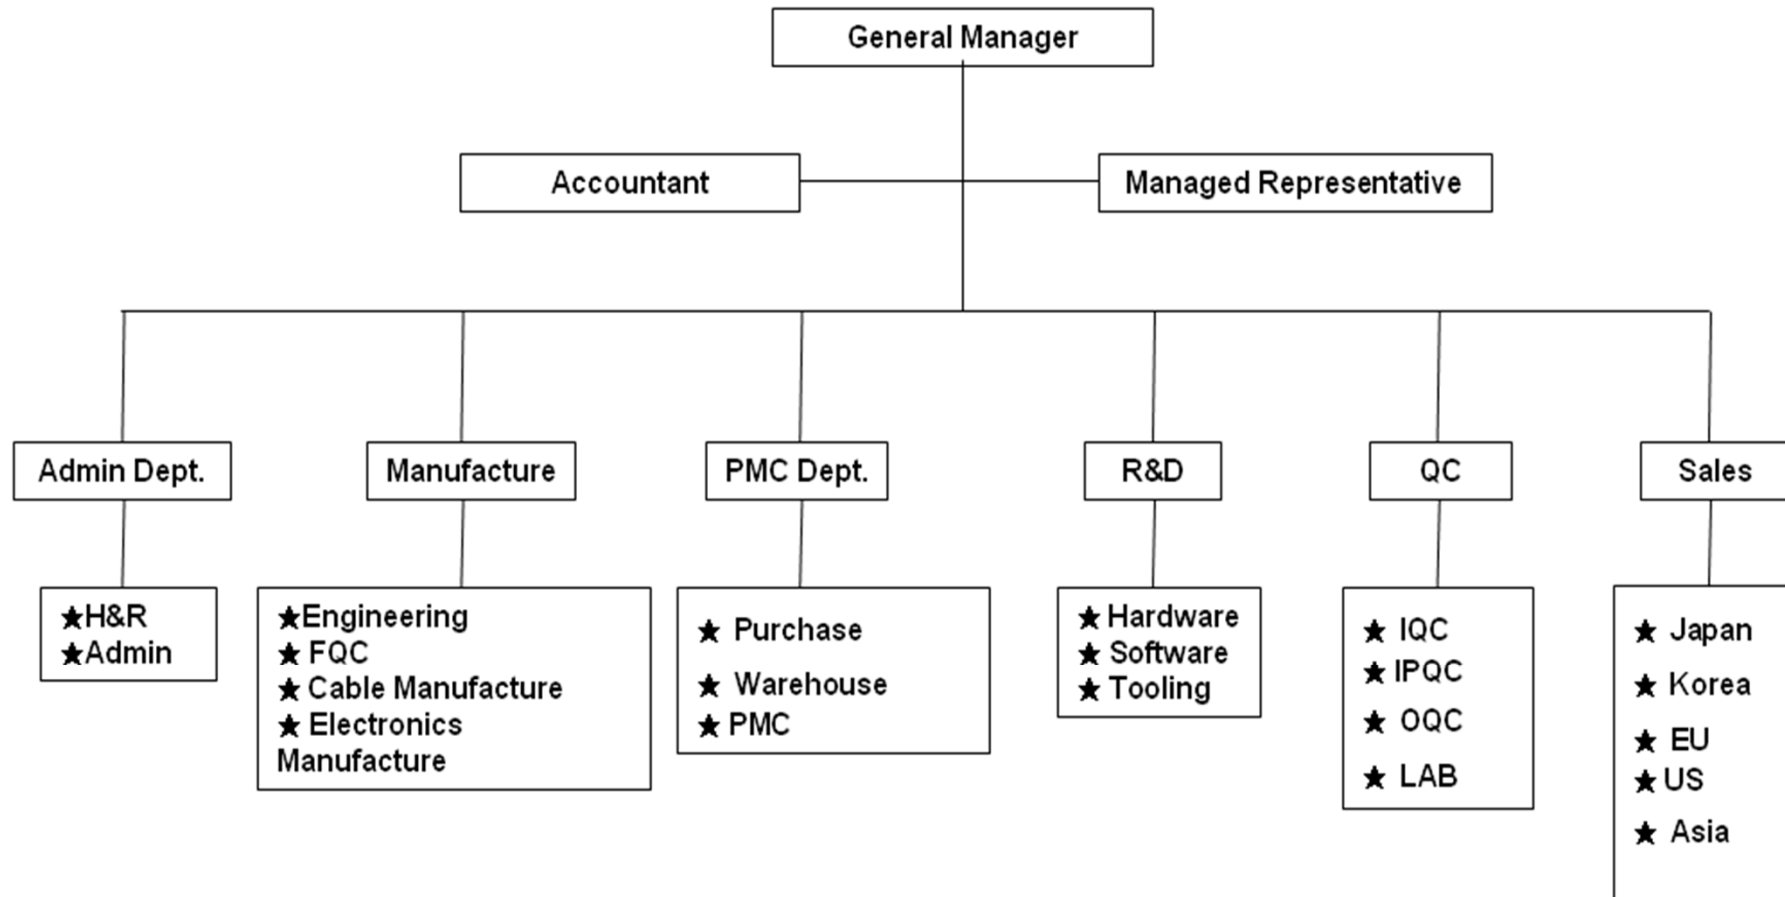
General Manager

Accountant

Managed Representative

Admin Dept.

★H&R
★Admin

Manufacture

★Engineering
★ FQC
★ Cable Manufacture
★ Electronics Manufacture

PMC Dept.

★ Purchase
★ Warehouse
★ PMC

R&D

★ Hardware
★ Software
★ Tooling

QC

★ IQC
★ IPQC
★ OQC
★ LAB

Sales

★ Japan
★ Korea
★ EU
★ US
★ Asia